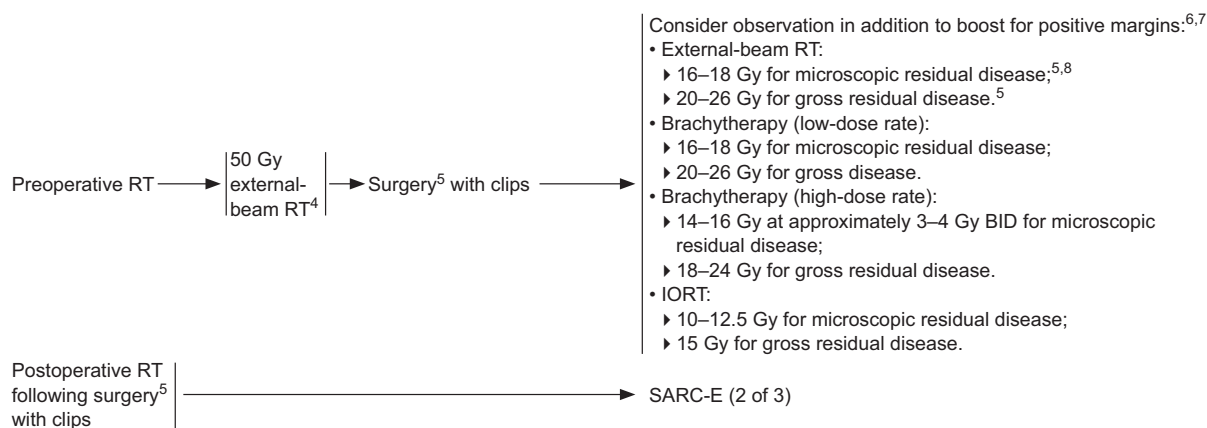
Preoperative RT → 50 Gy external-beam RT$^4$ → Surgery$^5$ with clips →

Consider observation in addition to boost for positive margins:$^{6,7}$
• External-beam RT:
▸ 16–18 Gy for microscopic residual disease;$^{5,8}$
▸ 20–26 Gy for gross residual disease.$^5$
• Brachytherapy (low-dose rate):
▸ 16–18 Gy for microscopic residual disease;
▸ 20–26 Gy for gross disease.
• Brachytherapy (high-dose rate):
▸ 14–16 Gy at approximately 3–4 Gy BID for microscopic residual disease;
▸ 18–24 Gy for gross residual disease.
• IORT:
▸ 10–12.5 Gy for microscopic residual disease;
▸ 15 Gy for gross residual disease.

Postoperative RT following surgery$^5$ with clips → SARC-E (2 of 3)